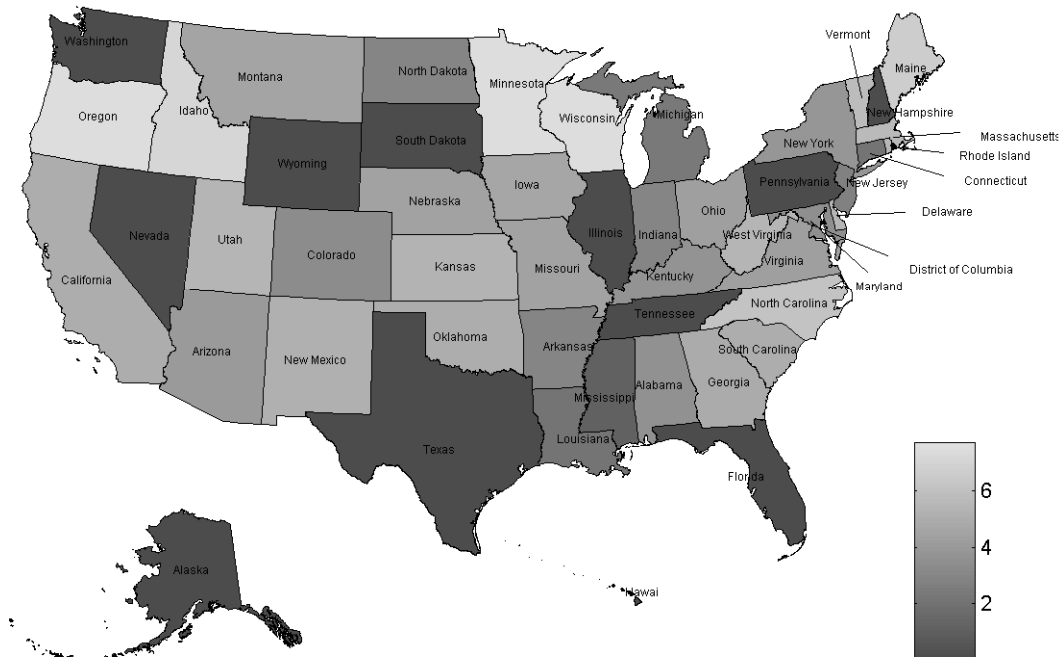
Washington
Oregon
Idaho
Montana
Wyoming
North Dakota
South Dakota
Minnesota
Wisconsin
Michigan
Vermont
Maine
New Hampshire
Massachusetts
Rhode Island
Connecticut
New York
Pennsylvania
New Jersey
Delaware
District of Columbia
Maryland
Nevada
California
Utah
Colorado
Nebraska
Iowa
Illinois
Indiana
Ohio
West Virginia
Virginia
Kentucky
Kansas
Missouri
Tennessee
North Carolina
South Carolina
Arizona
New Mexico
Oklahoma
Arkansas
Mississippi
Alabama
Georgia
Texas
Louisiana
Florida
Alaska
Hawaii
6
4
2